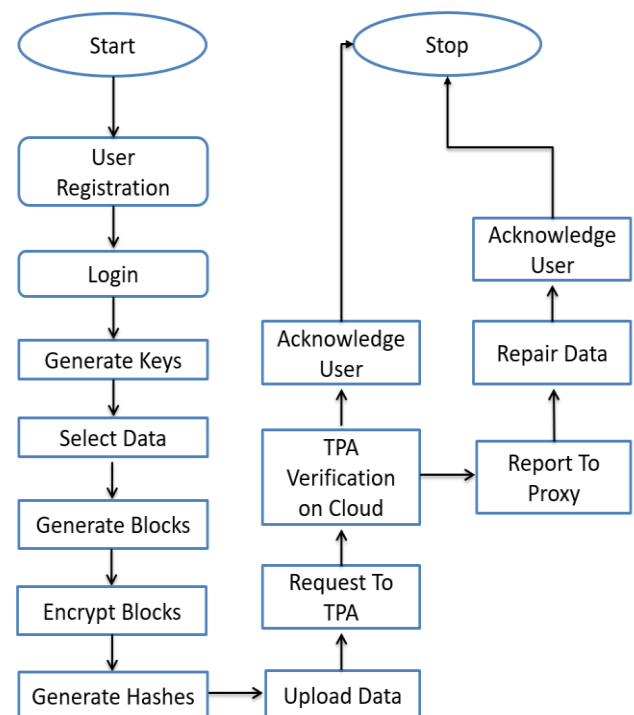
Start

User Registration

Login

Generate Keys

Select Data

Generate Blocks

Encrypt Blocks

Generate Hashes

Upload Data

Request To TPA

TPA Verification on Cloud

Acknowledge User

Stop

Report To Proxy

Repair Data

Acknowledge User